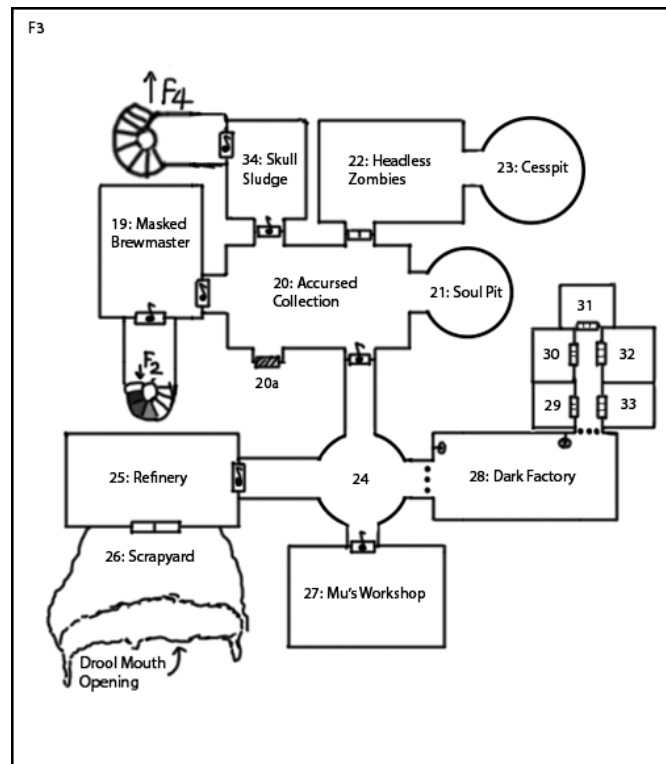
F3

↑F4

34: Skull Sludge

22: Headless Zombies

23: Cesspit

19: Masked Brewmaster

20: Accursed Collection

21: Soul Pit

31

30

32

29

33

F2

20a

24

25: Refinery

28: Dark Factory

26: Scrapyard

27: Mu's Workshop

Drool Mouth Opening